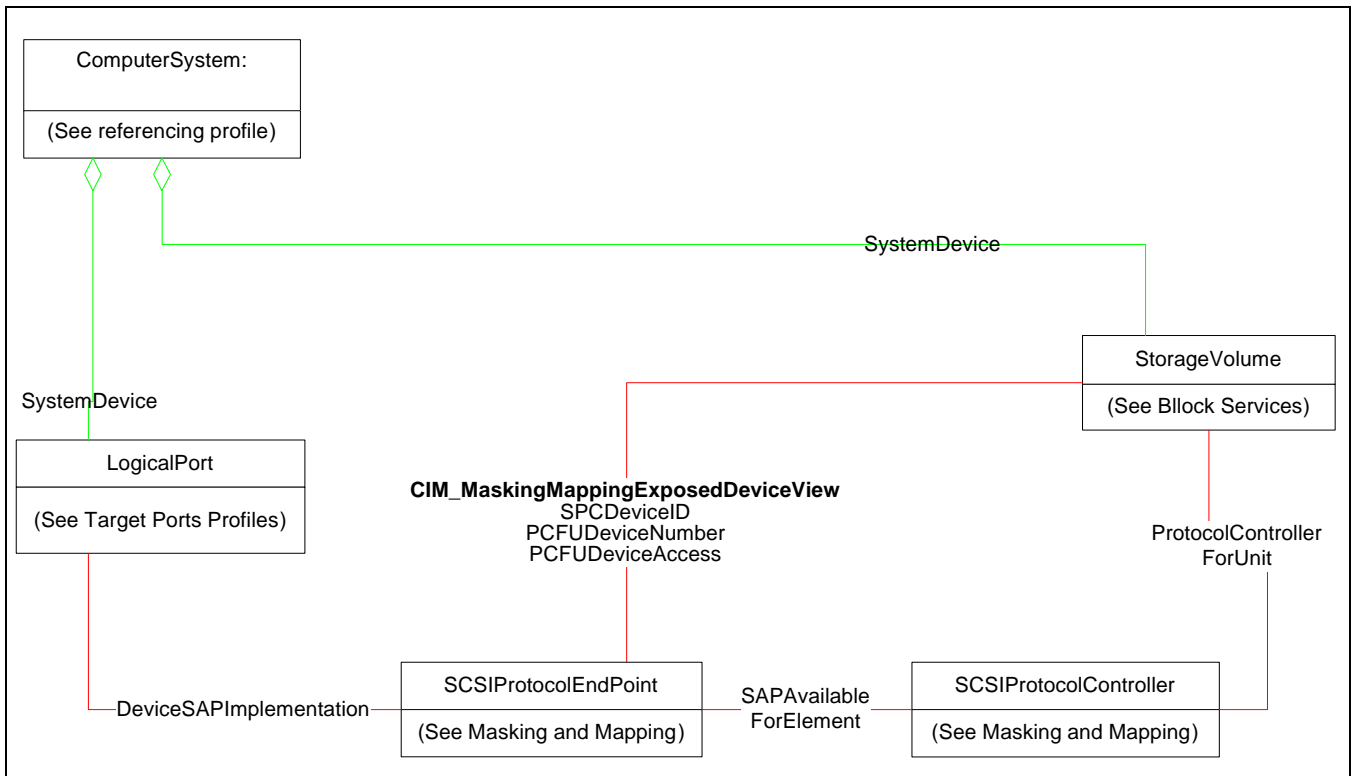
ComputerSystem:

(See referencing profile)

SystemDevice

StorageVolume

(See Bllock Services)

SystemDevice

LogicalPort

(See Target Ports Profiles)

**CIM_MaskingMappingExposedDeviceView**
SPCDeviceID
PCFUDeviceNumber
PCFUDeviceAccess

ProtocolController
ForUnit

DeviceSAPImplementation

SCSIProtocolEndPoint

(See Masking and Mapping)

SAPAvailable
ForElement

SCSIProtocolController

(See Masking and Mapping)